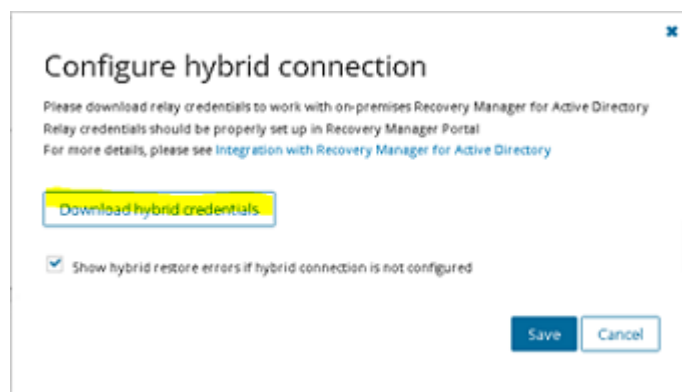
Configure hybrid connection

Please download relay credentials to work with on-premises Recovery Manager for Active Directory
Relay credentials should be properly set up in Recovery Manager Portal
For more details, please see Integration with Recovery Manager for Active Directory

Download hybrid credentials

Show hybrid restore errors if hybrid connection is not configured

Save

Cancel